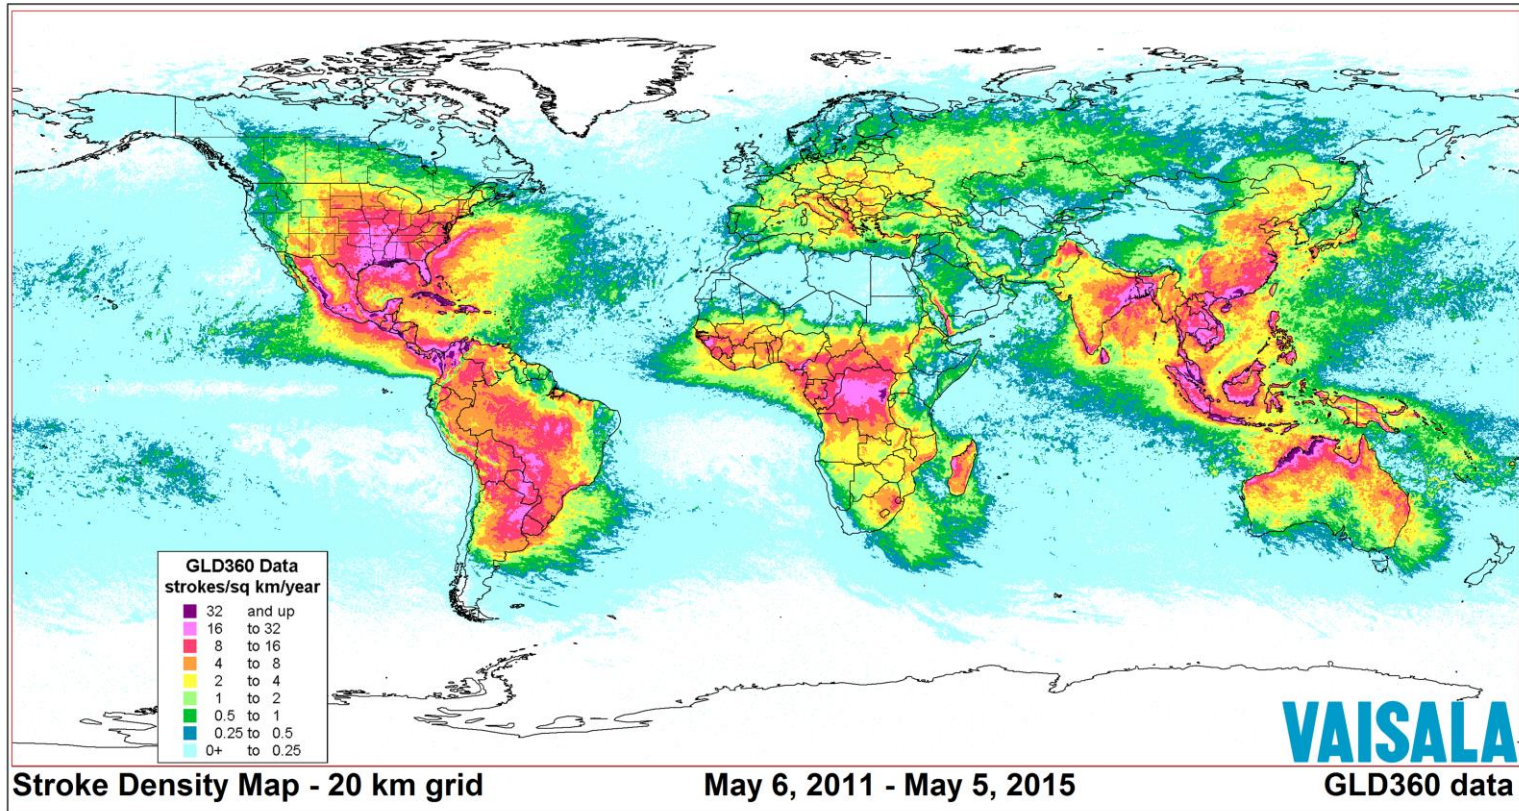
GLD360 Data
strokes/sq km/year

| | |
|---|---|
| 32 | and up |
| 16 | to 32 |
| 8 | to 16 |
| 4 | to 8 |
| 2 | to 4 |
| 1 | to 2 |
| 0.5 | to 1 |
| 0.25 | to 0.5 |
| 0+ | to 0.25 |

VAISALA

Stroke Density Map - 20 km grid

May 6, 2011 - May 5, 2015

GLD360 data